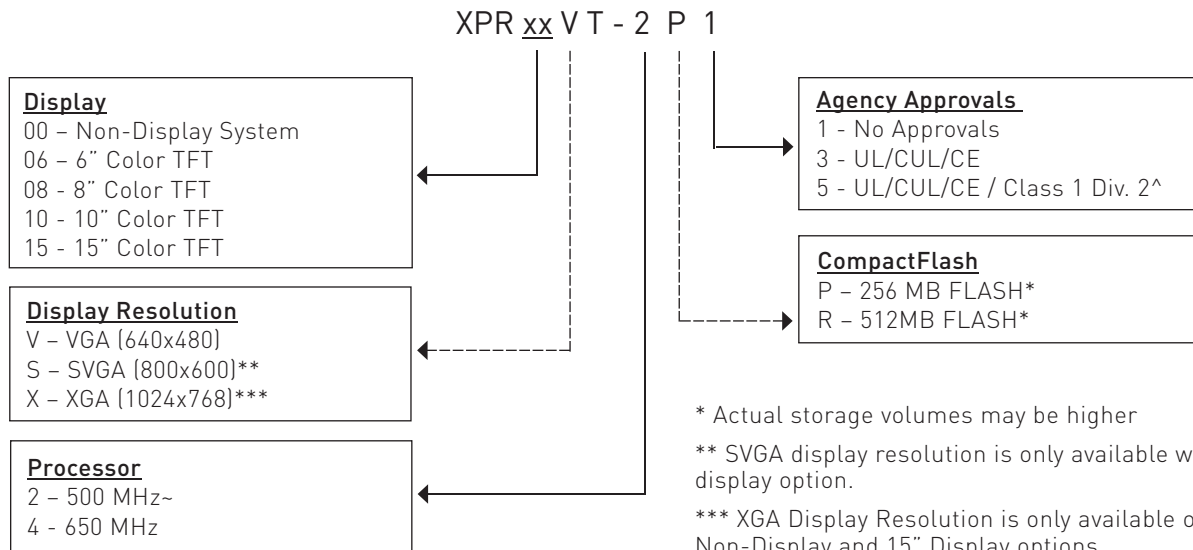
XPR xx V T - 2 P 1

Display
00 – Non-Display System
06 – 6" Color TFT
08 – 8" Color TFT
10 - 10" Color TFT
15 - 15" Color TFT

Display Resolution
V – VGA (640x480)
S – SVGA (800x600)**
X – XGA (1024x768)***

Processor
2 – 500 MHz~
4 - 650 MHz

Agency Approvals
1 - No Approvals
3 - UL/CUL/CE
5 - UL/CUL/CE / Class 1 Div. 2^

CompactFlash
P – 256 MB FLASH*
R – 512MB FLASH*

* Actual storage volumes may be higher

** SVGA display resolution is only available w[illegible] display option.

*** XGA Display Resolution is only available o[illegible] Non-Display and 15" Display options